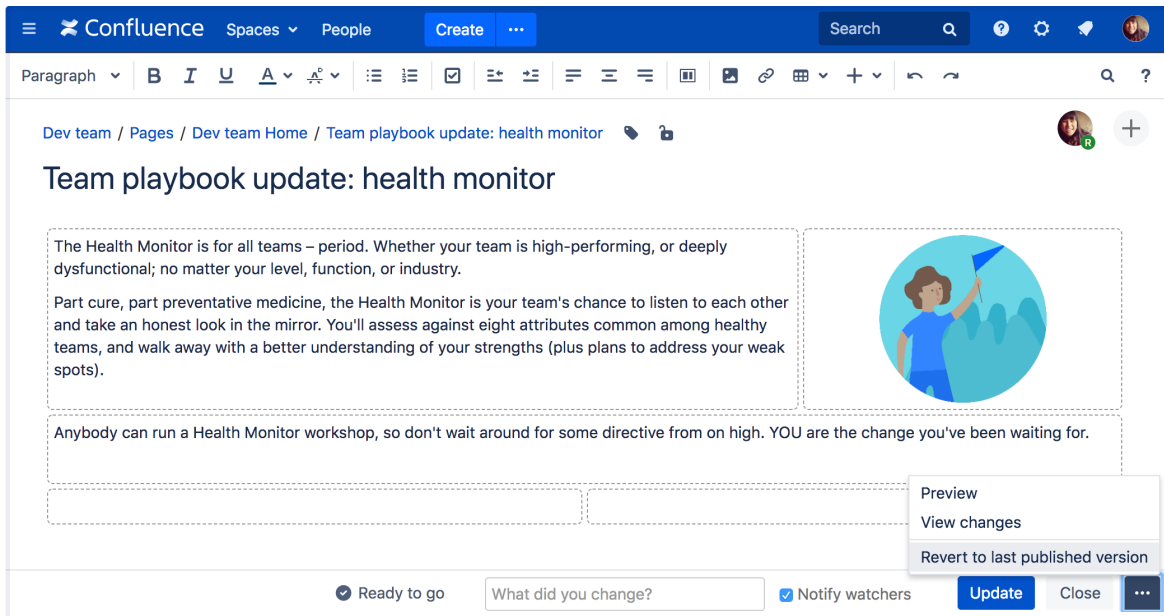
Confluence Spaces People Create ··· Search

Paragraph B I U A

Dev team / Pages / Dev team Home / Team playbook update: health monitor

R

Team playbook update: health monitor

The Health Monitor is for all teams – period. Whether your team is high-performing, or deeply dysfunctional; no matter your level, function, or industry.

Part cure, part preventative medicine, the Health Monitor is your team's chance to listen to each other and take an honest look in the mirror. You'll assess against eight attributes common among healthy teams, and walk away with a better understanding of your strengths (plus plans to address your weak spots).

Anybody can run a Health Monitor workshop, so don't wait around for some directive from on high. YOU are the change you've been waiting for.

Preview
View changes
Revert to last published version

Ready to go What did you change? Notify watchers Update Close ···